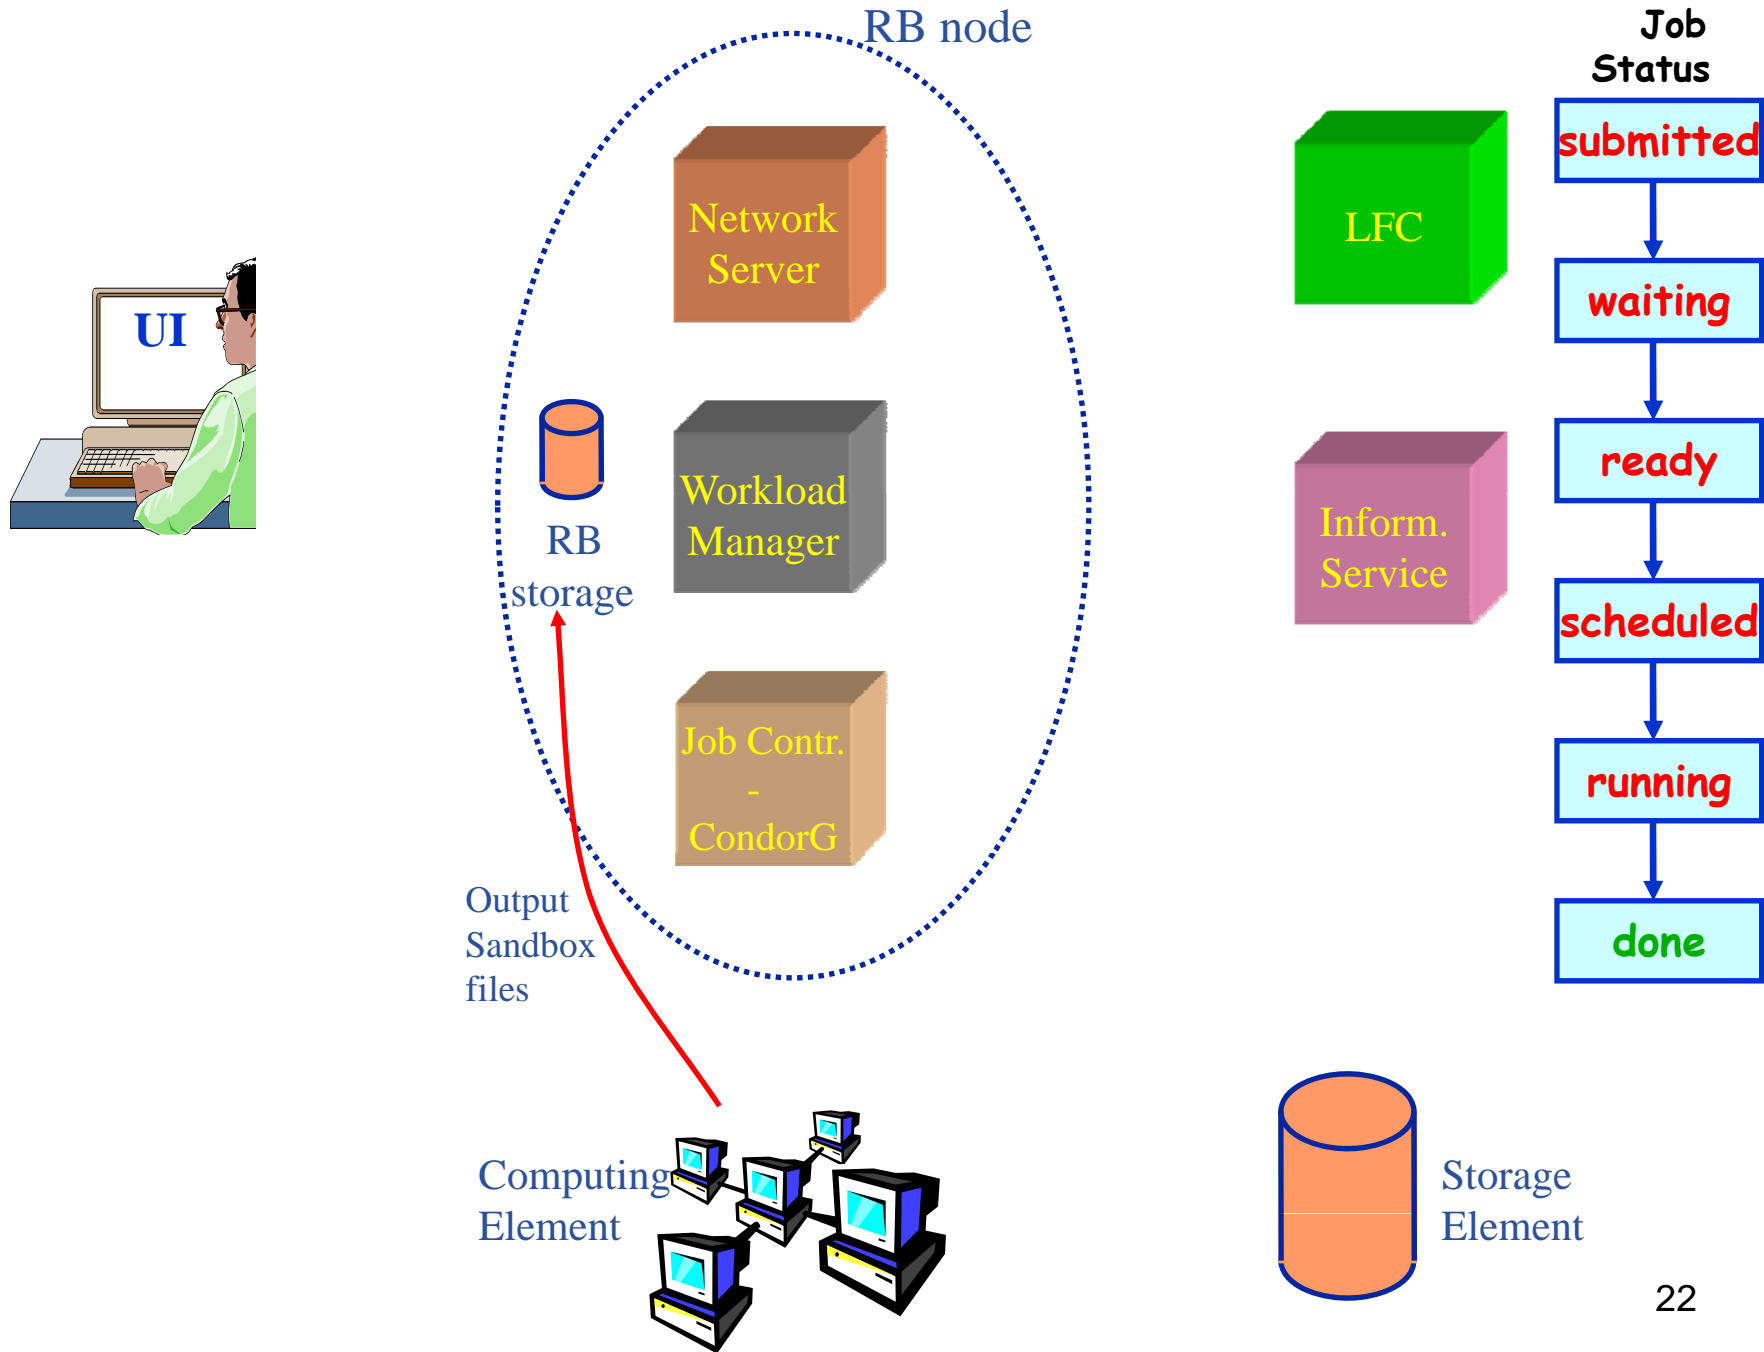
RB node

Job Status

UI

Network Server

LFC

submitted

waiting

RB storage

Workload Manager

Inform. Service

ready

scheduled

Job Contr. - CondorG

running

Output Sandbox files

done

Computing Element

Storage Element

22